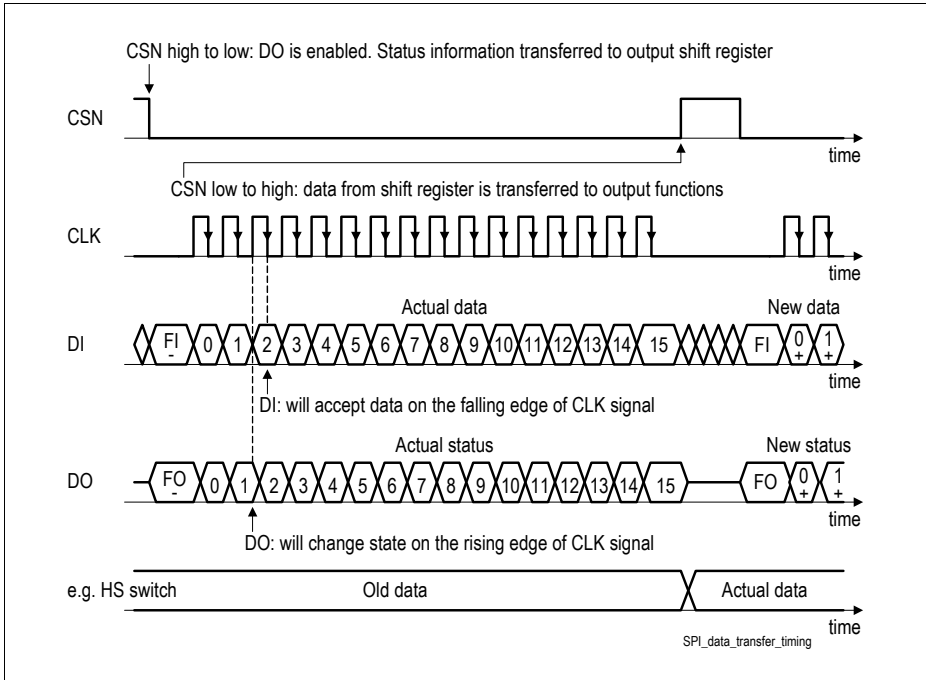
CSN high to low: DO is enabled. Status information transferred to output shift register

CSN

time

CSN low to high: data from shift register is transferred to output functions

CLK

time

Actual data

New data

DI

FI -

0 1 2 3 4 5 6 7 8 9 10 11 12 13 14 15

FI

0 +

1 +

time

DI: will accept data on the falling edge of CLK signal

Actual status

New status

DO

FO -

0 1 2 3 4 5 6 7 8 9 10 11 12 13 14 15

FO

0 +

1 +

time

DO: will change state on the rising edge of CLK signal

e.g. HS switch

Old data

Actual data

time

SPI_data_transfer_timing